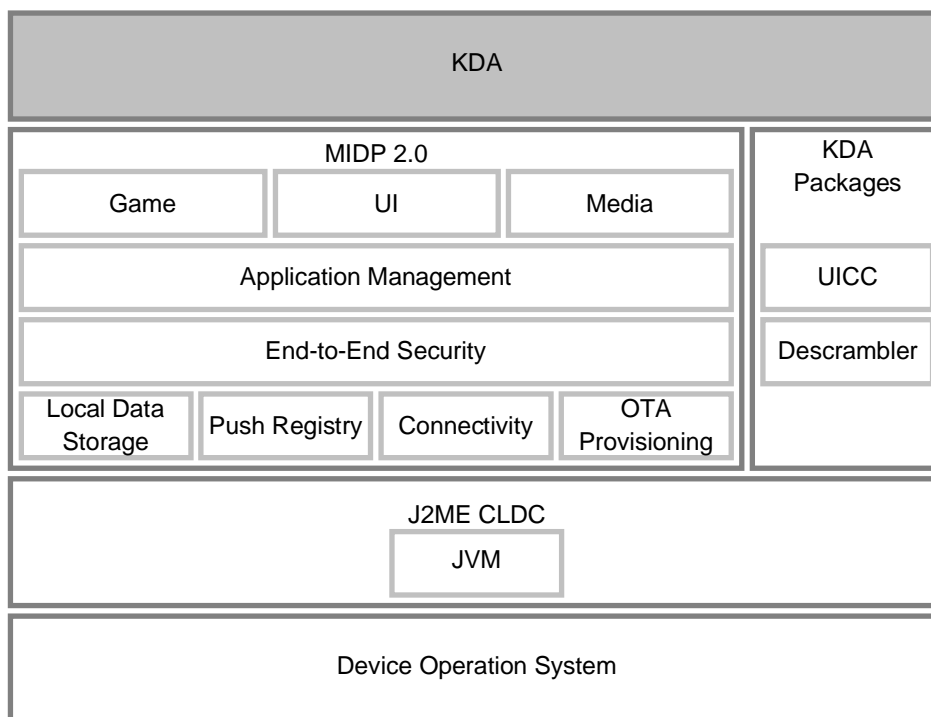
KDA

MIDP 2.0

Game

UI

Media

Application Management

End-to-End Security

Local Data Storage

Push Registry

Connectivity

OTA Provisioning

KDA Packages

UICC

Descrambler

J2ME CLDC

JVM

Device Operation System